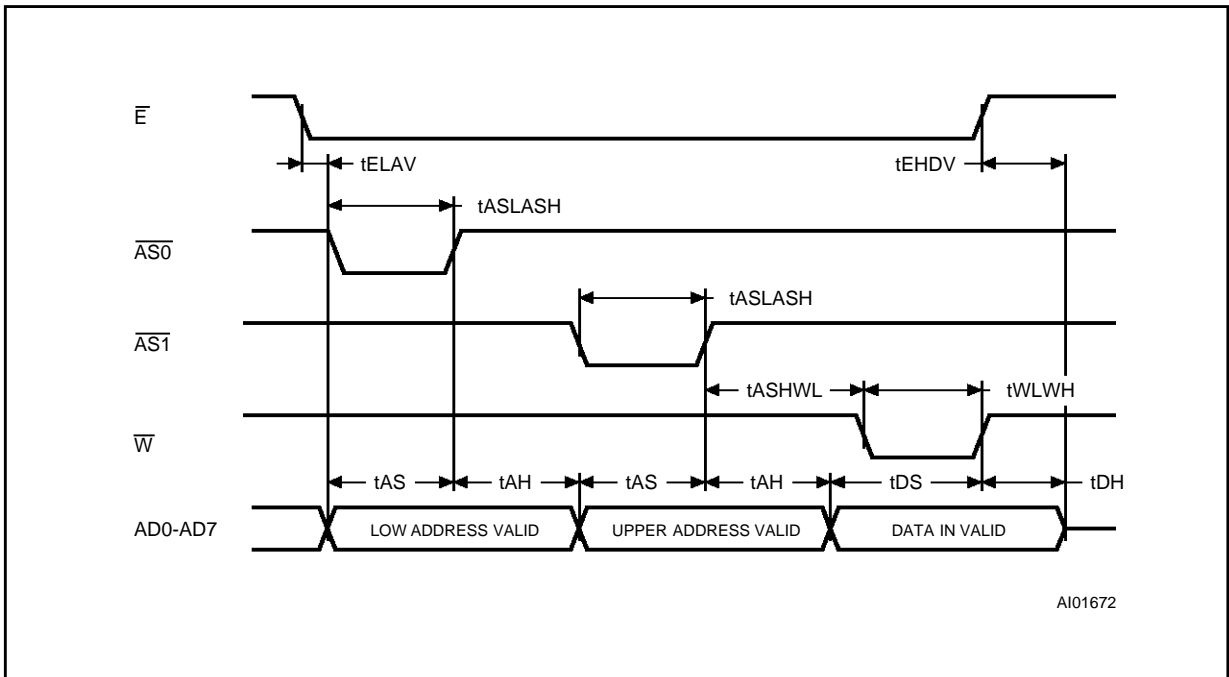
$\overline{E}$

tELAV

tEHDV

tASLASH

$\overline{AS0}$

tASLASH

$\overline{AS1}$

tASHWL

tWLWH

$\overline{W}$

tAS

tAH

tAS

tAH

tDS

tDH

AD0-AD7

LOW ADDRESS VALID

UPPER ADDRESS VALID

DATA IN VALID

AI01672